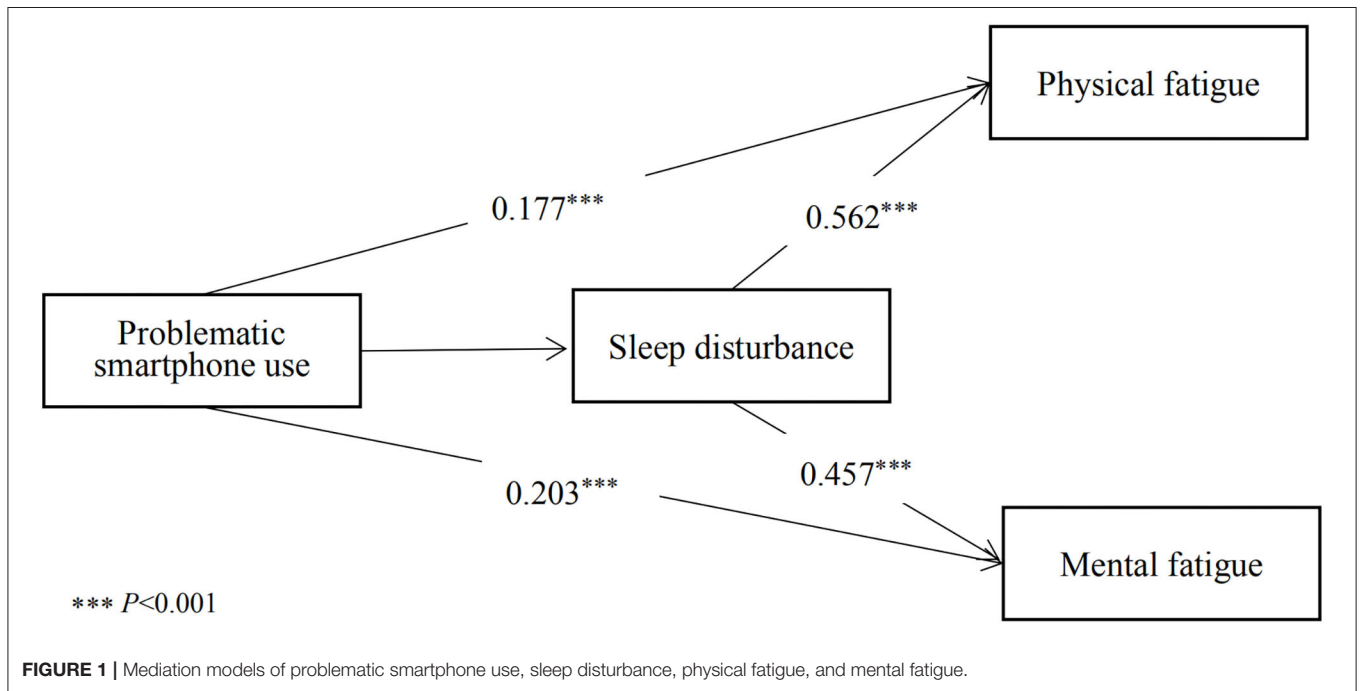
Physical fatigue

0.177***

0.562***

Problematic smartphone use

Sleep disturbance

0.203***

0.457***

Mental fatigue

*** $P$<0.001

FIGURE 1 | Mediation models of problematic smartphone use, sleep disturbance, physical fatigue, and mental fatigue.